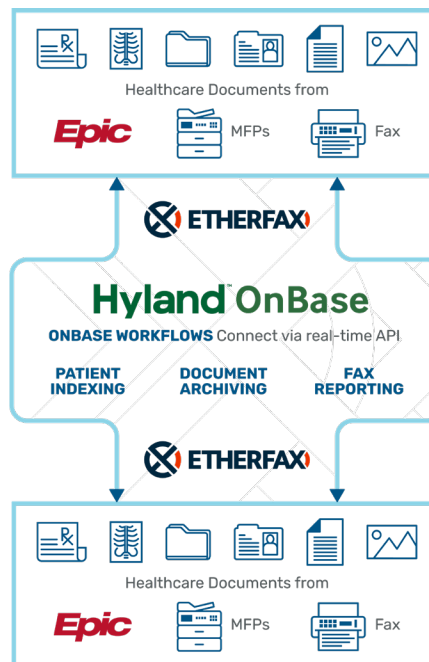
Healthcare Documents from

Epic

MFPs

Fax

ETHERFAX

Hyland™ OnBase

ONBASE WORKFLOWS Connect via real-time API

PATIENT INDEXING

DOCUMENT ARCHIVING

FAX REPORTING

ETHERFAX

Healthcare Documents from

Epic

MFPs

Fax